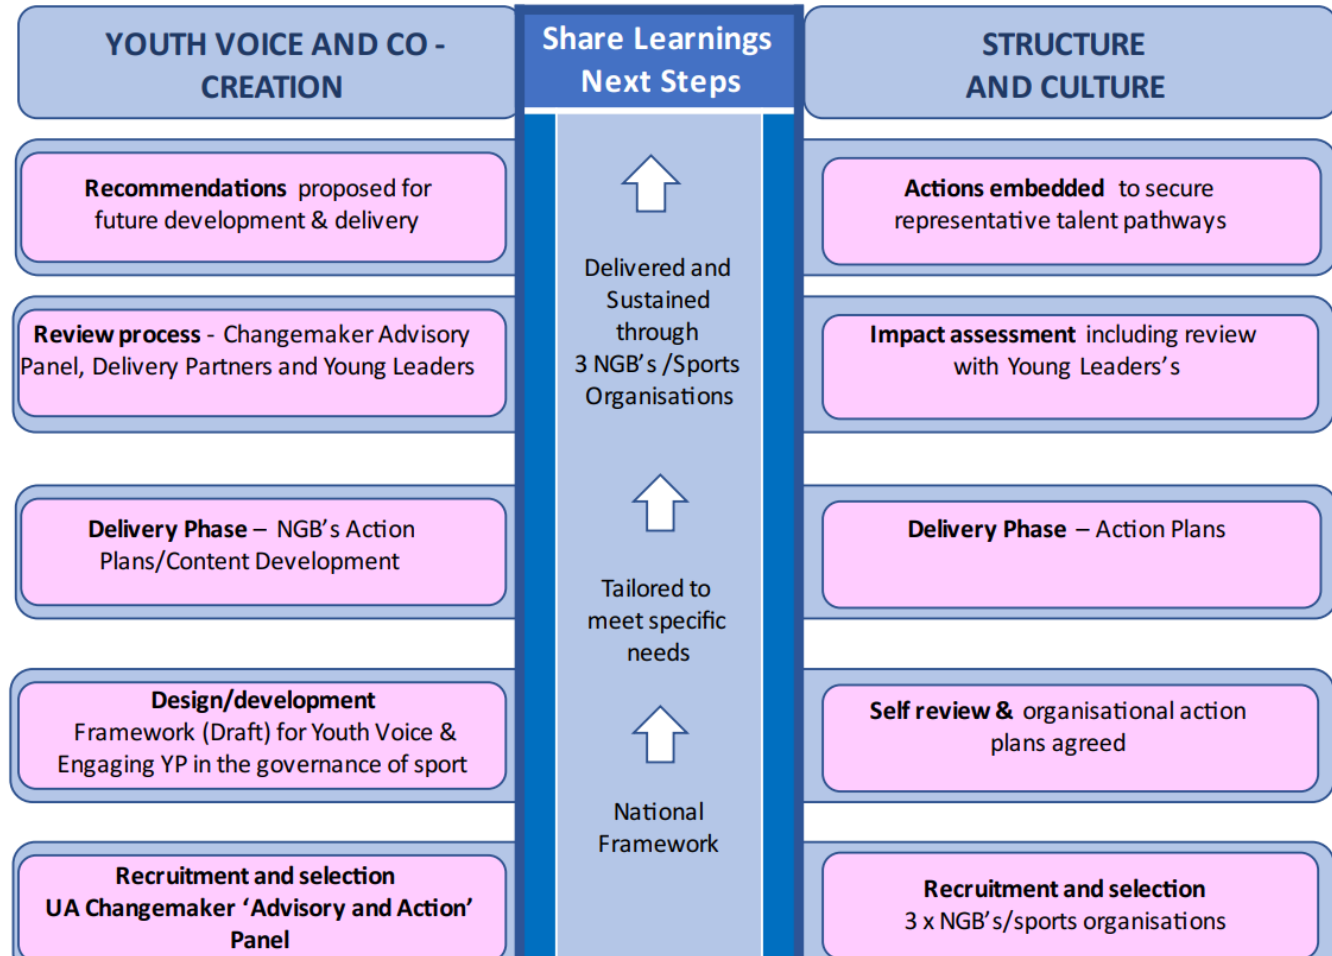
YOUTH VOICE AND CO - CREATION

Recommendations proposed for future development & delivery

Review process - Changemaker Advisory Panel, Delivery Partners and Young Leaders

Delivery Phase – NGB's Action Plans/Content Development

Design/development Framework (Draft) for Youth Voice & Engaging YP in the governance of sport

Recruitment and selection UA Changemaker 'Advisory and Action' Panel

Share Learnings Next Steps

Delivered and Sustained through 3 NGB's /Sports Organisations

Tailored to meet specific needs

National Framework

STRUCTURE AND CULTURE

Actions embedded to secure representative talent pathways

Impact assessment including review with Young Leaders's

Delivery Phase – Action Plans

Self review & organisational action plans agreed

Recruitment and selection 3 x NGB's/sports organisations